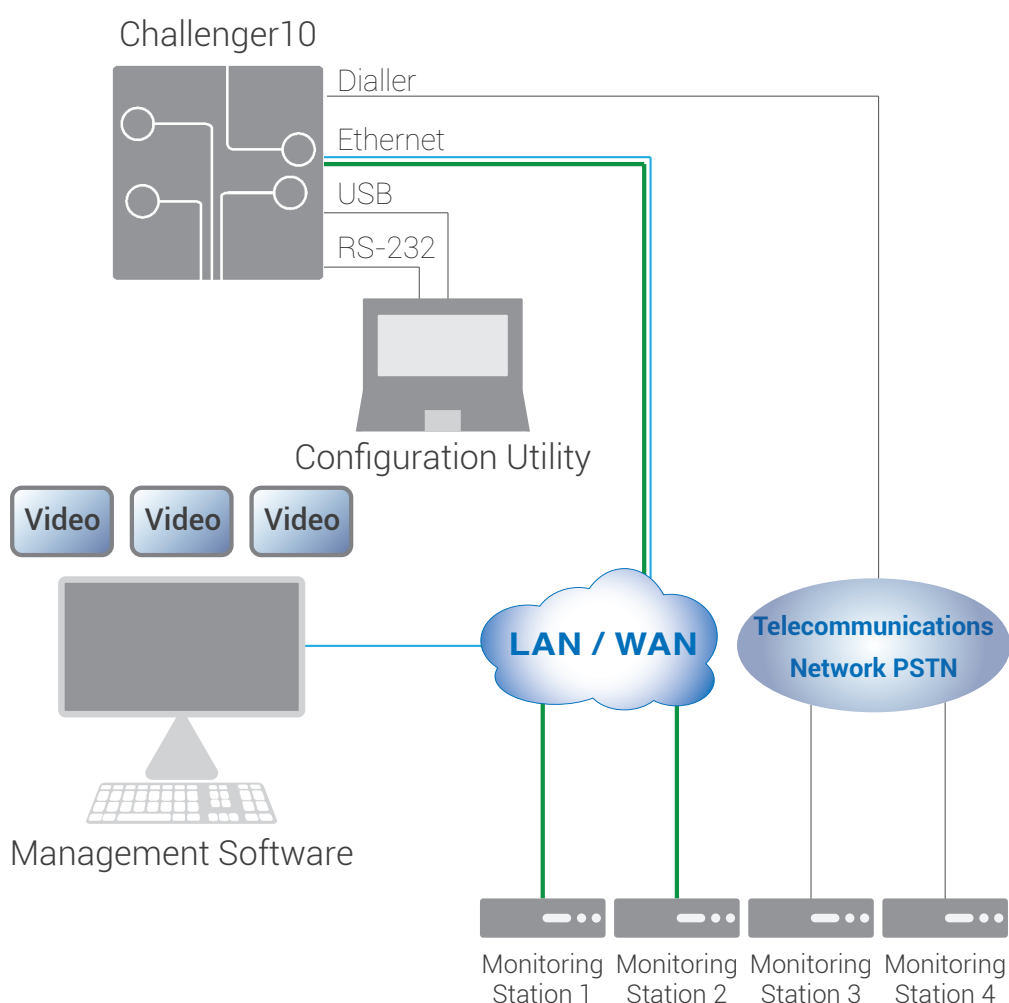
Challenger10

Dialler

Ethernet

USB

RS-232

Configuration Utility

Video

Video

Video

LAN / WAN

Telecommunications Network PSTN

Management Software

Monitoring Station 1

Monitoring Station 2

Monitoring Station 3

Monitoring Station 4